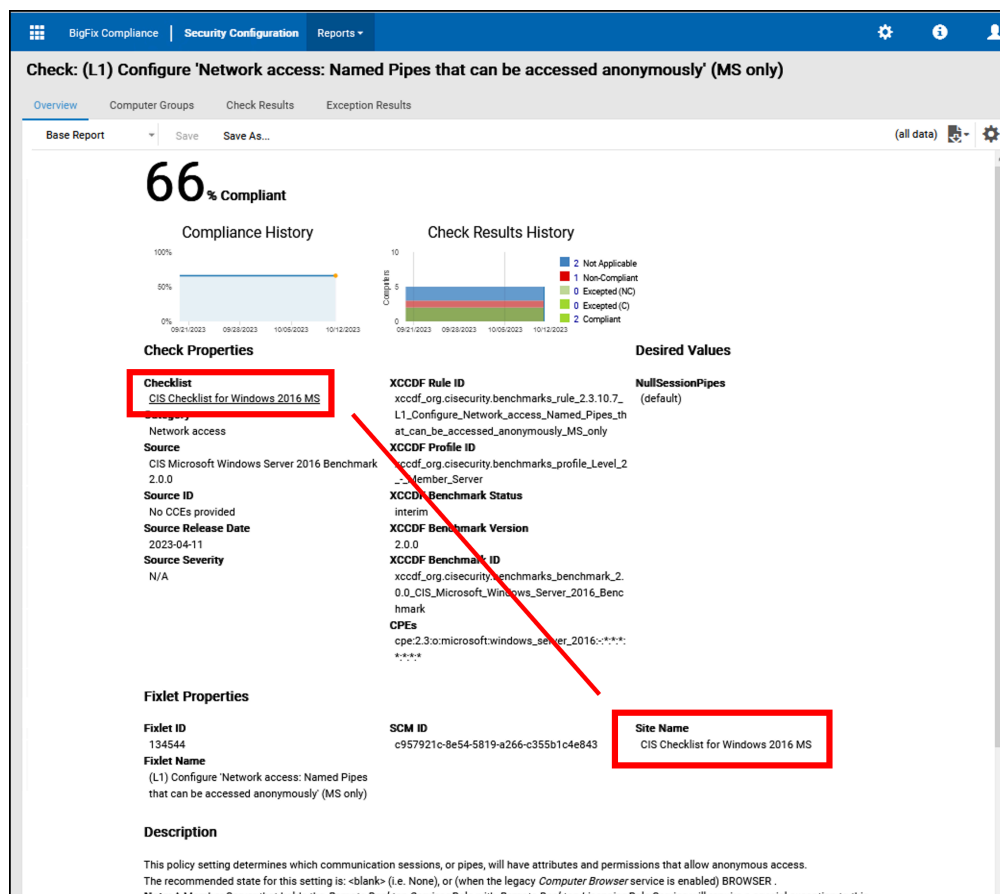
BigFix Compliance | Security Configuration Reports

Check: (L1) Configure 'Network access: Named Pipes that can be accessed anonymously' (MS only)

Overview Computer Groups Check Results Exception Results

Base Report Save Save As... (all data)

66% Compliant

Compliance History

100%
50%
0%
09/21/2023 09/28/2023 10/05/2023 10/12/2023

Check Results History

10
5
0
Computers
09/21/2023 09/28/2023 10/05/2023 10/12/2023

2 Not Applicable
1 Non-Compliant
0 Excepted (NC)
0 Excepted (C)
2 Compliant

Check Properties

Checklist
CIS Checklist for Windows 2016 MS
Category
Network access
Source
CIS Microsoft Windows Server 2016 Benchmark 2.0.0
Source ID
No CCEs provided
Source Release Date
2023-04-11
Source Severity
N/A

XCCDF Rule ID
xccdf_org.cisecurity.benchmarks_rule_2.3.10.7_L1_Configure_Network_access_Named_Pipes_that_can_be_accessed_anonymously_MS_only
XCCDF Profile ID
xccdf_org.cisecurity.benchmarks_profile_Level_2_-_Member_Server
XCCDF Benchmark Status
interim
XCCDF Benchmark Version
2.0.0
XCCDF Benchmark ID
xccdf_org.cisecurity.benchmarks_benchmark_2.0.0_CIS_Microsoft_Windows_Server_2016_Benchmark
CPEs
cpe:2.3:o:microsoft:windows_server_2016:-:*:*:*:*:*:*:*

Desired Values

NullSessionPipes
(default)

Fixlet Properties

Fixlet ID
134544
Fixlet Name
(L1) Configure 'Network access: Named Pipes that can be accessed anonymously' (MS only)

SCM ID
c957921c-8e54-5819-a266-c355b1c4e843

Site Name
CIS Checklist for Windows 2016 MS

Description

This policy setting determines which communication sessions, or pipes, will have attributes and permissions that allow anonymous access.
The recommended state for this setting is: <blank> (i.e. None), or (when the legacy Computer Browser service is enabled) BROWSER .
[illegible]